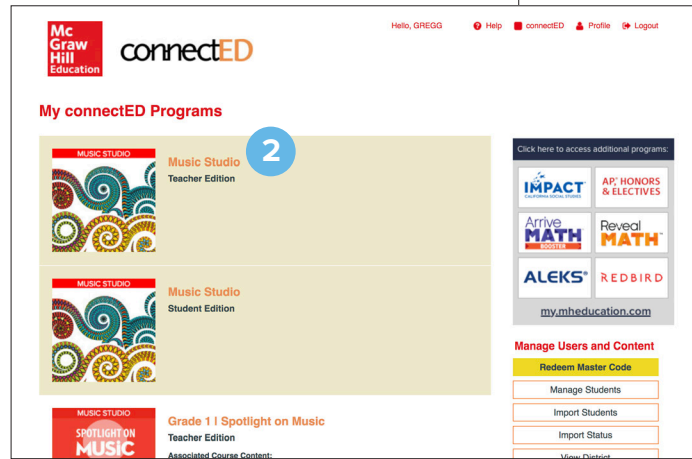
Mc Graw Hill Education

connectED

Hello, GREGG  Help  connectED  Profile  Logout

My connectED Programs

MUSIC STUDIO

Music Studio
Teacher Edition

2

MUSIC STUDIO

Music Studio
Student Edition

MUSIC STUDIO
SPOTLIGHT ON MUSIC

Grade 1 | Spotlight on Music
Teacher Edition
Associated Course Content:

Click here to access additional programs:

IMPACT CALIFORNIA SOCIAL STUDIES

AP, HONORS & ELECTIVES

Arrive MATH BOOSTER

Reveal MATH

ALEKS

REDBIRD

my.mheducation.com

Manage Users and Content

Redeem Master Code

Manage Students

Import Students

Import Status

View District